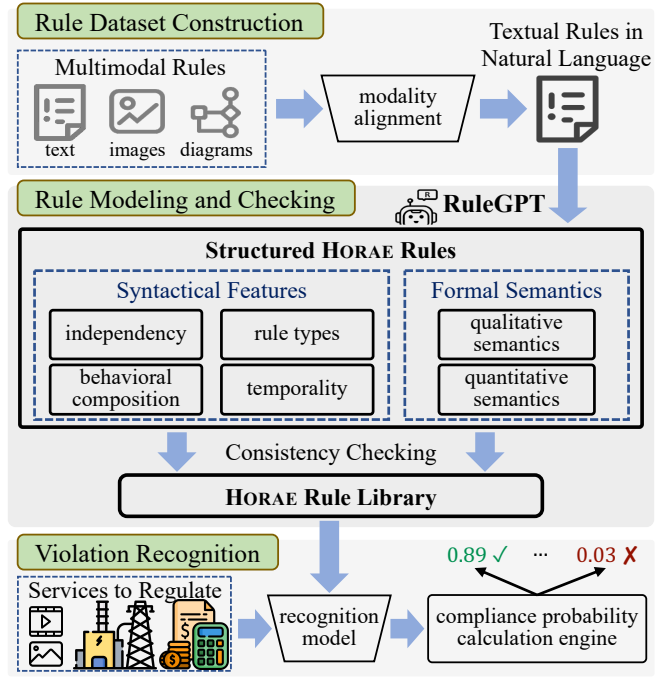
Rule Dataset Construction

Multimodal Rules

text images diagrams

modality alignment

Textual Rules in Natural Language

Rule Modeling and Checking

RuleGPT

Structured HORAE Rules

Syntactical Features

independency

rule types

behavioral composition

temporality

Formal Semantics

qualitative semantics

quantitative semantics

Consistency Checking

HORAE Rule Library

Violation Recognition

Services to Regulate

recognition model

compliance probability calculation engine

0.89 ✓ ··· 0.03 ✗